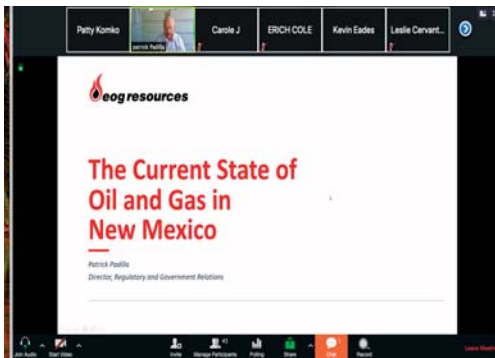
Patty Komko

patrick Padilla

Carole J

ERICH COLE

Kevin Eades

Leslie Cervant...

eog resources

The Current State of Oil and Gas in New Mexico

Patrick Padilla
Director, Regulatory and Government Relations

Join Audio

Start Video

Invite

Manage Participants

Polling

Share

Chat

Record

Leave Meeting